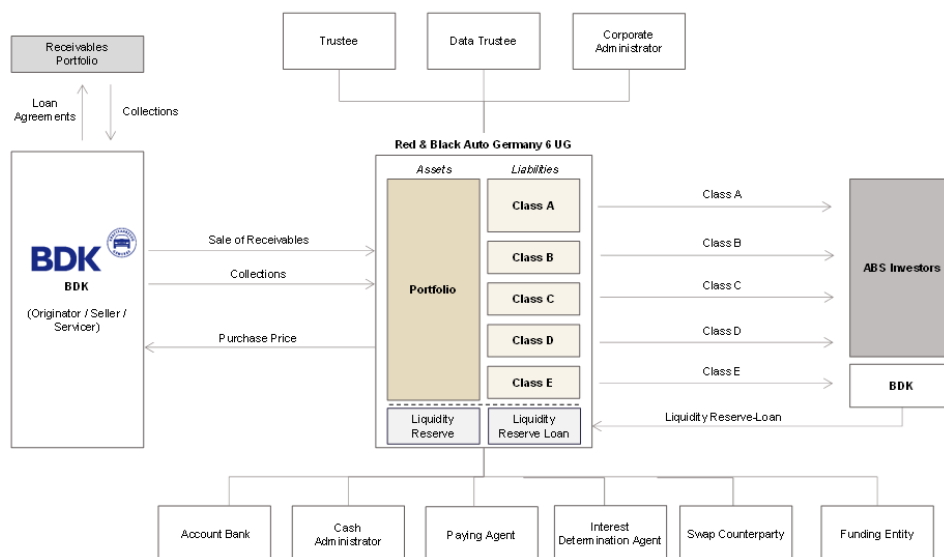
Receivables Portfolio

Loan Agreements

Collections

Trustee

Data Trustee

Corporate Administrator

Red & Black Auto Germany 6 UG

Assets

Liabilities

Class A

Class B

Class C

Class D

Class E

Portfolio

Liquidity Reserve

Liquidity Reserve Loan

BDK

BDK

(Originator / Seller / Servicer)

Sale of Receivables

Collections

Purchase Price

Class A

Class B

Class C

Class D

Class E

Liquidity Reserve-Loan

ABS Investors

BDK

Account Bank

Cash Administrator

Paying Agent

Interest Determination Agent

Swap Counterparty

Funding Entity